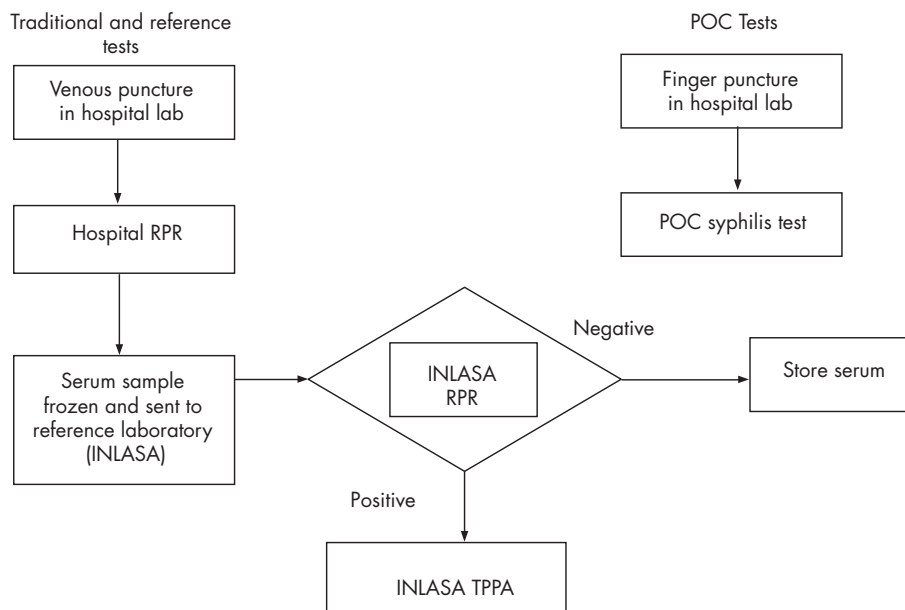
Traditional and reference tests

Venous puncture in hospital lab

Hospital RPR

Serum sample frozen and sent to reference laboratory (INLASA)

INLASA RPR

Negative

Store serum

Positive

INLASA TPPA

POC Tests

Finger puncture in hospital lab

POC syphilis test